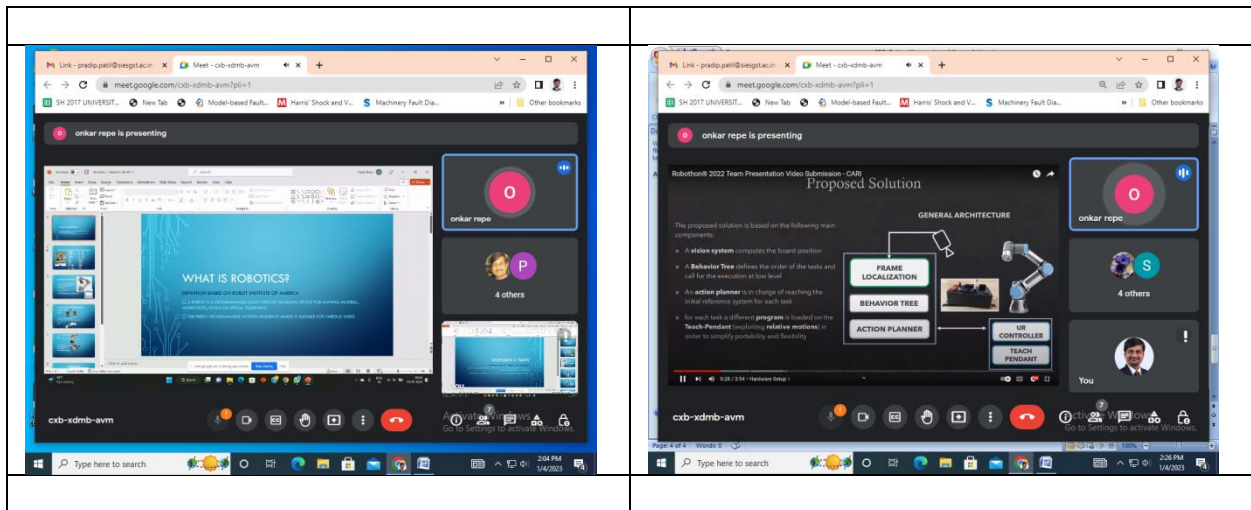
| | |
|---|---|
| Link - pradip.patil@siesgst.ac.in × Meet - cxb-xdmb-avm × + meet.google.com/cxb-xdmb-avm?pli=1 SH 2017 UNIVERSIT... New Tab Model-based Fault... Harris' Shock and V... Machinery Fault Dia... Other bookmarks onkar repe is presenting WHAT IS ROBOTICS? DEFINITION BASED ON ROBOT INSTITUTE OF AMERICA onkar repe 4 others cxb-xdmb-avm Activate Windows Go to Settings to activate Windows. Type here to search 2:04 PM 1/4/2023 | Link - pradip.patil@siesgst.ac.in × Meet - cxb-xdmb-avm × + meet.google.com/cxb-xdmb-avm?pli=1 SH 2017 UNIVERSIT... New Tab Model-based Fault... Harris' Shock and V... Machinery Fault Dia... Other bookmarks onkar repe is presenting Robothon® 2022 Team Presentation Video Submission - CARI Proposed Solution The proposed solution is based on the following main components: A vision system computes the board position A Behavior Tree defines the order of the tasks and call for the execution at low level An action planner is in charge of reaching the initial reference system for each task for each task a different program is loaded on the Teach-Pendant (exploiting relative motions) in order to simplify portability and flexibility GENERAL ARCHITECTURE FRAME LOCALIZATION BEHAVIOR TREE ACTION PLANNER UR CONTROLLER TEACH PENDANT 0:28 / 3:54 • Hardware Setup onkar repe 4 others You cxb-xdmb-avm Activate Windows Go to Settings to activate Windows. Page: 4 of 4 Words: 0 100% Type here to search 2:26 PM 1/4/2023 |
| | |